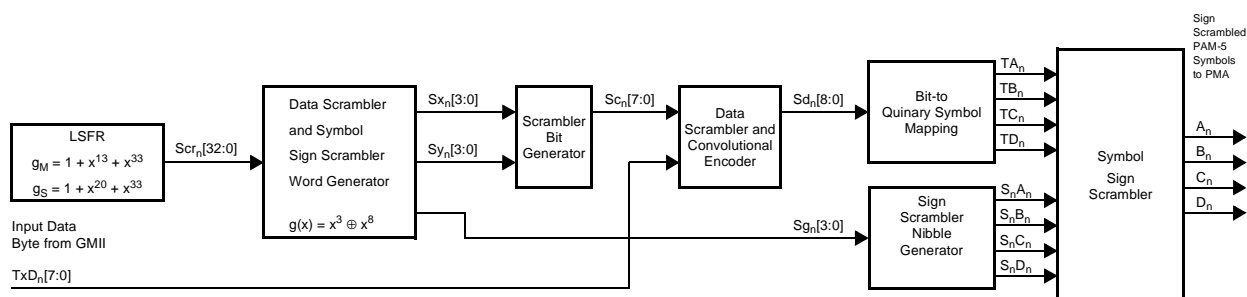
Sign Scrambled PAM-5 Symbols to PMA

LSFR
$g_M = 1 + x^{13} + x^{33}$
$g_S = 1 + x^{20} + x^{33}$

$Scr_n[32:0]$

Data Scrambler and Symbol Sign Scrambler Word Generator

$g(x) = x^3 \oplus x^8$

$Sx_n[3:0]$

$Sy_n[3:0]$

Scrambler Bit Generator

$Sc_n[7:0]$

Data Scrambler and Convolutional Encoder

$Sd_n[8:0]$

Bit-to Quinary Symbol Mapping

$TA_n$
$TB_n$
$TC_n$
$TD_n$

Symbol Sign Scrambler

$A_n$
$B_n$
$C_n$
$D_n$

Input Data Byte from GMII

$TxD_n[7:0]$

$Sg_n[3:0]$

Sign Scrambler Nibble Generator

$S_nA_n$
$S_nB_n$
$S_nC_n$
$S_nD_n$